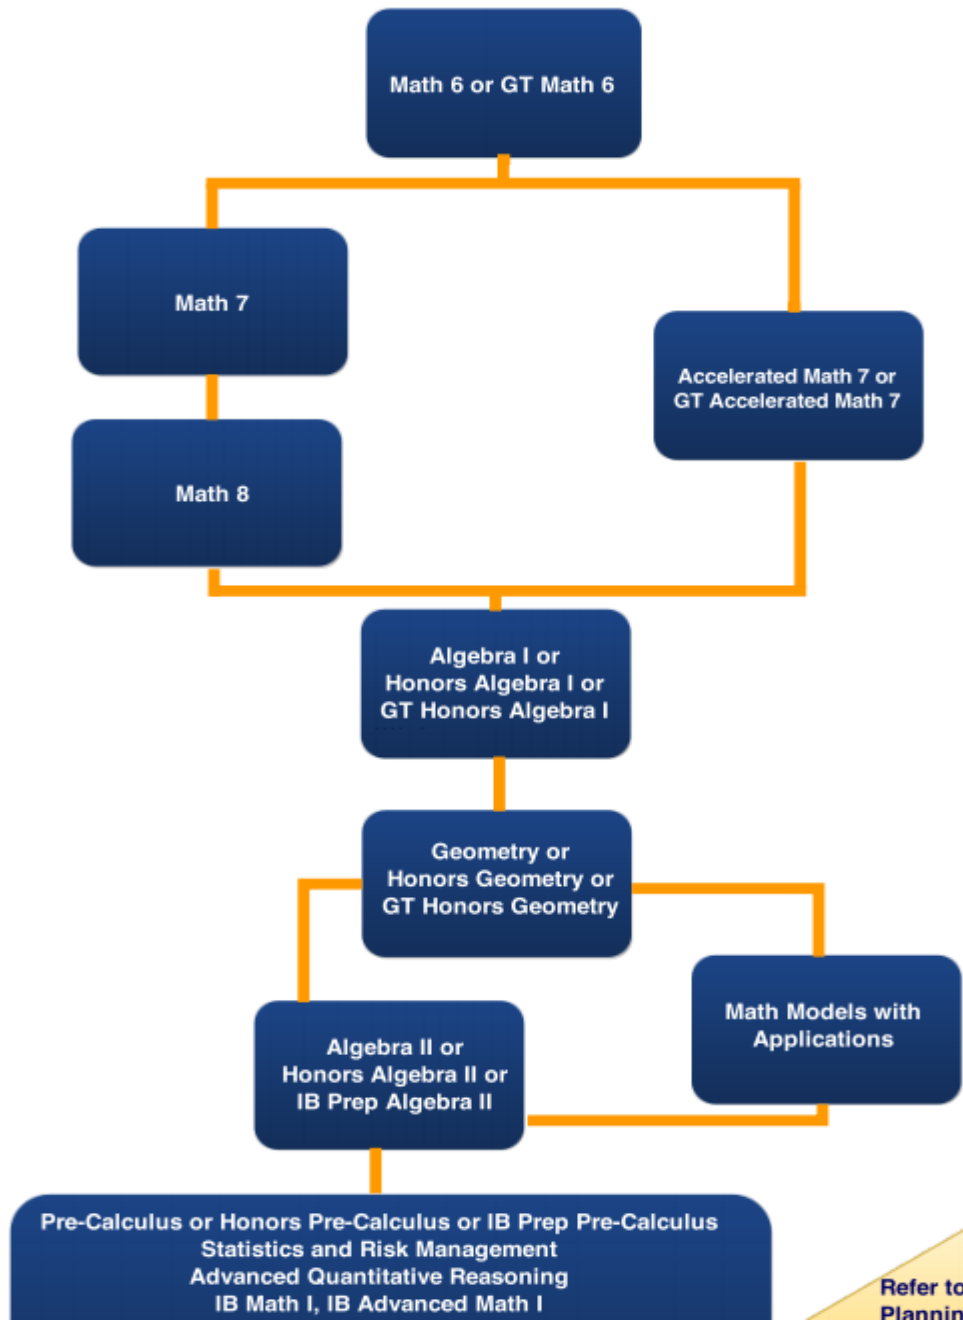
Math 6 or GT Math 6

Math 7

Accelerated Math 7 or GT Accelerated Math 7

Math 8

Algebra I or Honors Algebra I or GT Honors Algebra I

Geometry or Honors Geometry or GT Honors Geometry

Math Models with Applications

Algebra II or Honors Algebra II or IB Prep Algebra II

Pre-Calculus or Honors Pre-Calculus or IB Prep Pre-Calculus
Statistics and Risk Management
Advanced Quantitative Reasoning
IB Math I, IB Advanced Math I

Refer to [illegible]
Plannin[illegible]